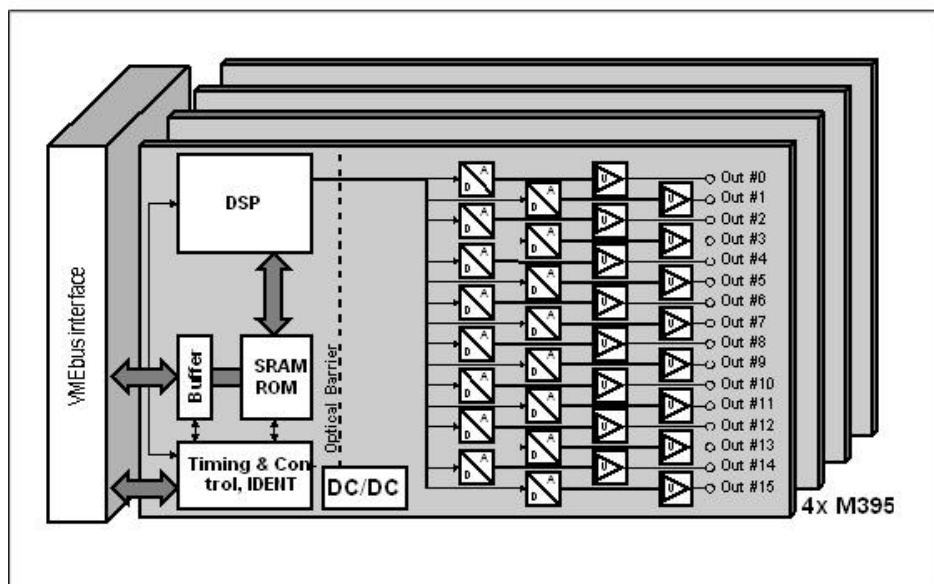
VMEbus interface

DSP

Buffer

SRAM ROM

Optical Barrier

Timing & Control, IDENT

DC/DC

D A
D A
D A
D A
D A
D A
D A
D A
D A
D A
D A
D A
D A
D A
D A
D A

U
U
U
U
U
U
U
U
U
U
U
U
U
U
U
U

Out #0
Out #1
Out #2
Out #3
Out #4
Out #5
Out #6
Out #7
Out #8
Out #9
Out #10
Out #11
Out #12
Out #13
Out #14
Out #15

4x M395